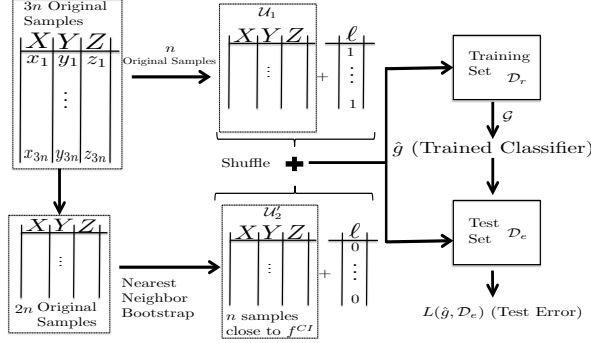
$3n$ Original Samples

| $X$ | $Y$ | $Z$ |
|---|---|---|
| $x_1$ | $y_1$ | $z_1$ |
| ⋮ | | |
| $x_{3n}$ | $y_{3n}$ | $z_{3n}$ |

$n$ Original Samples

$\mathcal{U}_1$

| $X$ | $Y$ | $Z$ |
|---|---|---|
| | ⋮ | |

+

| $\ell$ |
|---|
| 1 |
| ⋮ |
| 1 |

Training Set $\mathcal{D}_r$

$\mathcal{G}$

$\hat{g}$ (Trained Classifier)

Shuffle

| $X$ | $Y$ | $Z$ |
|---|---|---|
| | ⋮ | |

$2n$ Original Samples

Nearest Neighbor Bootstrap

$\mathcal{U}_2'$

| $X$ | $Y$ | $Z$ |
|---|---|---|
| | ⋮ | |

$n$ samples close to $f^{CI}$

+

| $\ell$ |
|---|
| 0 |
| ⋮ |
| 0 |

Test Set $\mathcal{D}_e$

$L(\hat{g}, \mathcal{D}_e)$ (Test Error)